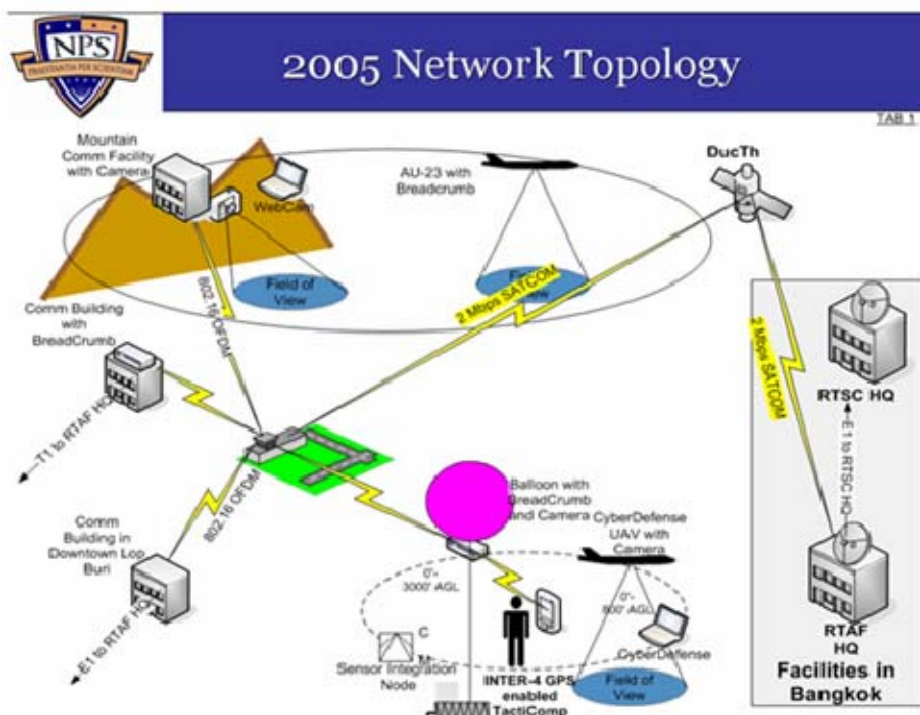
NPS
PRAESTANTIA PER SCIENTIAM

2005 Network Topology

TAB 1

Mountain Comm Facility with Camera

WebCam

AU-23 with Breadcrumb

DucTh

Field of View

Field of View

2 Mbps SATCOM

802.16 OFDM

Comm Building with BreadCrumb

2 Mbps SATCOM

RTSC HQ

E-1 to RTSC HQ

T1 to RTAF HQ

Balloon with BreadCrumb and Camera

CyberDefense UAV with Camera

802.16 OFDM

Comm Building in Downtown Lop Buri

0'-3000' AGL

0'-500' AGL

E1 to RTAF HQ

C

Sensor Integration Node

CyberDefense

INTER-4 GPS enabled TactiComp

Field of View

RTAF HQ

Facilities in Bangkok